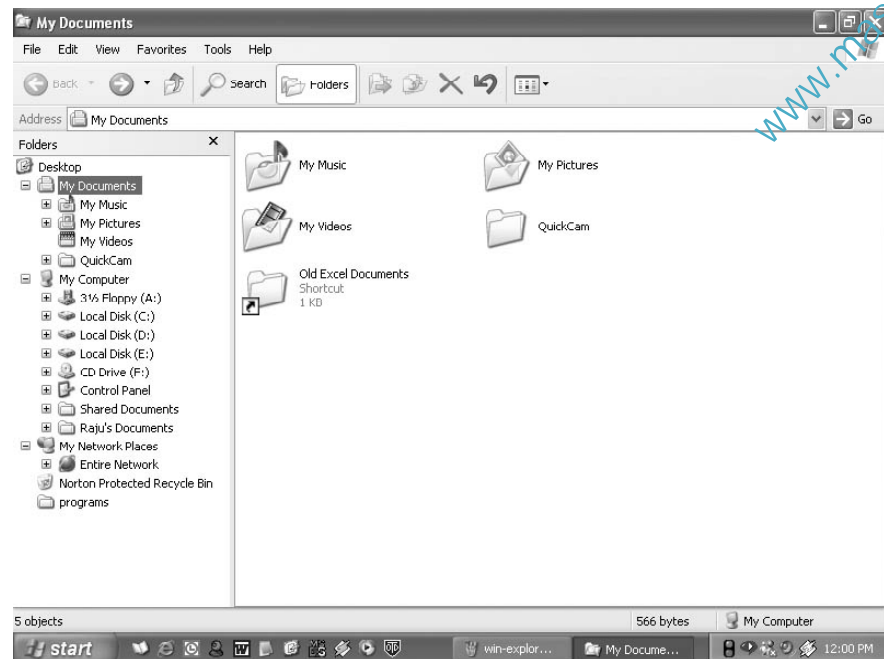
My Documents

File Edit View Favorites Tools Help

Back Search Folders

Address My Documents Go

www.mb

Folders ×

Desktop
My Documents
My Music
My Pictures
My Videos
QuickCam
My Computer
3½ Floppy (A:)
Local Disk (C:)
Local Disk (D:)
Local Disk (E:)
CD Drive (F:)
Control Panel
Shared Documents
Raju's Documents
My Network Places
Entire Network
Norton Protected Recycle Bin
programs

My Music
My Pictures
My Videos
QuickCam
Old Excel Documents
Shortcut
1 KB

5 objects 566 bytes My Computer

start win-explor... My Docume... 12:00 PM